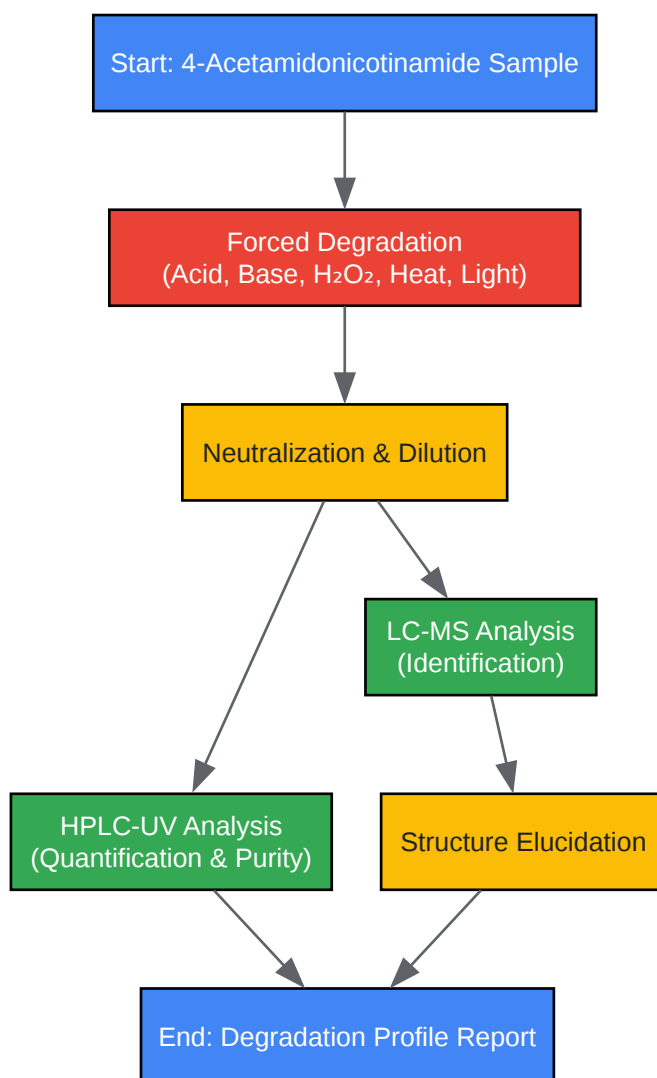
Start: 4-Acetamidonicotinamide Sample

Forced Degradation
(Acid, Base, $H_2O_2$, Heat, Light)

Neutralization & Dilution

LC-MS Analysis
(Identification)

HPLC-UV Analysis
(Quantification & Purity)

Structure Elucidation

End: Degradation Profile Report